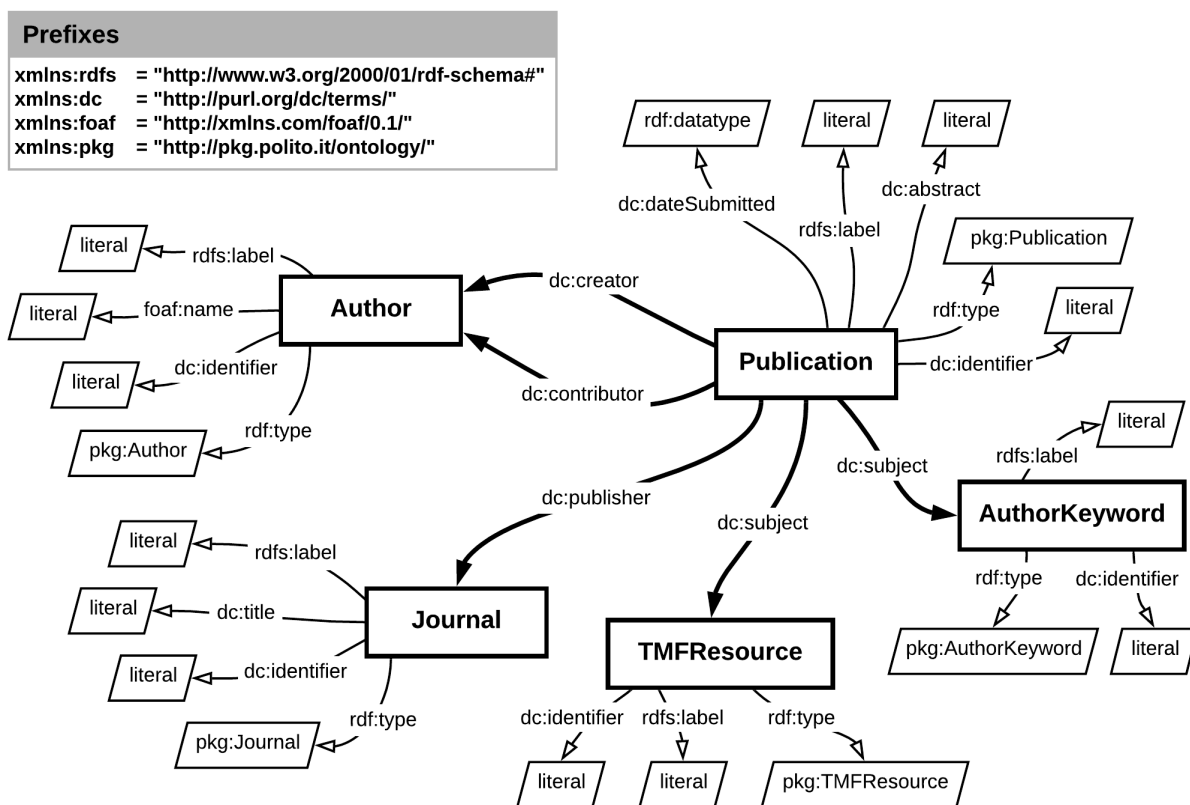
Prefixes

xmlns:rdfs = "http://www.w3.org/2000/01/rdf-schema#"
xmlns:dc = "http://purl.org/dc/terms/"
xmlns:foaf = "http://xmlns.com/foaf/0.1/"
xmlns:pkg = "http://pkg.polito.it/ontology/"

rdf:datatype
literal
literal
dc:dateSubmitted
rdfs:label
dc:abstract
pkg:Publication
rdf:type
literal
literal
rdfs:label
Author
dc:creator
literal
foaf:name
literal
dc:identifier
dc:contributor
Publication
dc:identifier
pkg:Author
rdf:type
literal
rdfs:label
dc:subject
dc:publisher
dc:subject
AuthorKeyword
literal
rdfs:label
literal
dc:title
Journal
rdf:type
dc:identifier
literal
dc:identifier
TMFResource
pkg:AuthorKeyword
literal
rdf:type
pkg:Journal
dc:identifier
rdfs:label
rdf:type
literal
literal
pkg:TMFResource